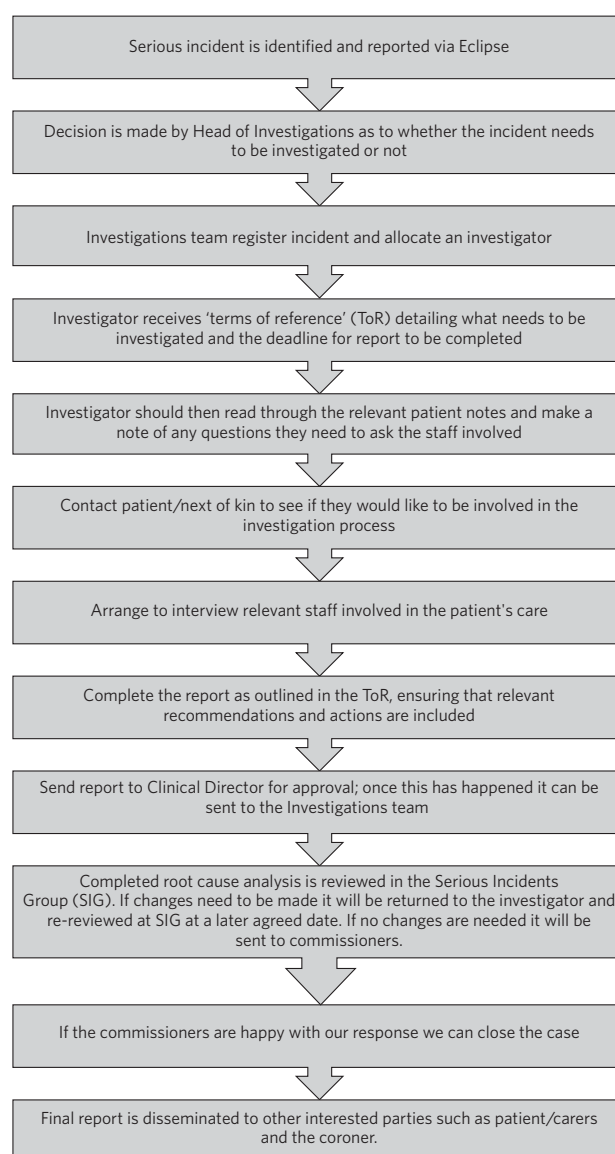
Serious incident is identified and reported via Eclipse

Decision is made by Head of Investigations as to whether the incident needs to be investigated or not

Investigations team register incident and allocate an investigator

Investigator receives 'terms of reference' (ToR) detailing what needs to be investigated and the deadline for report to be completed

Investigator should then read through the relevant patient notes and make a note of any questions they need to ask the staff involved

Contact patient/next of kin to see if they would like to be involved in the investigation process

Arrange to interview relevant staff involved in the patient's care

Complete the report as outlined in the ToR, ensuring that relevant recommendations and actions are included

Send report to Clinical Director for approval; once this has happened it can be sent to the Investigations team

Completed root cause analysis is reviewed in the Serious Incidents Group (SIG). If changes need to be made it will be returned to the investigator and re-reviewed at SIG at a later agreed date. If no changes are needed it will be sent to commissioners.

If the commissioners are happy with our response we can close the case

Final report is disseminated to other interested parties such as patient/carers and the coroner.